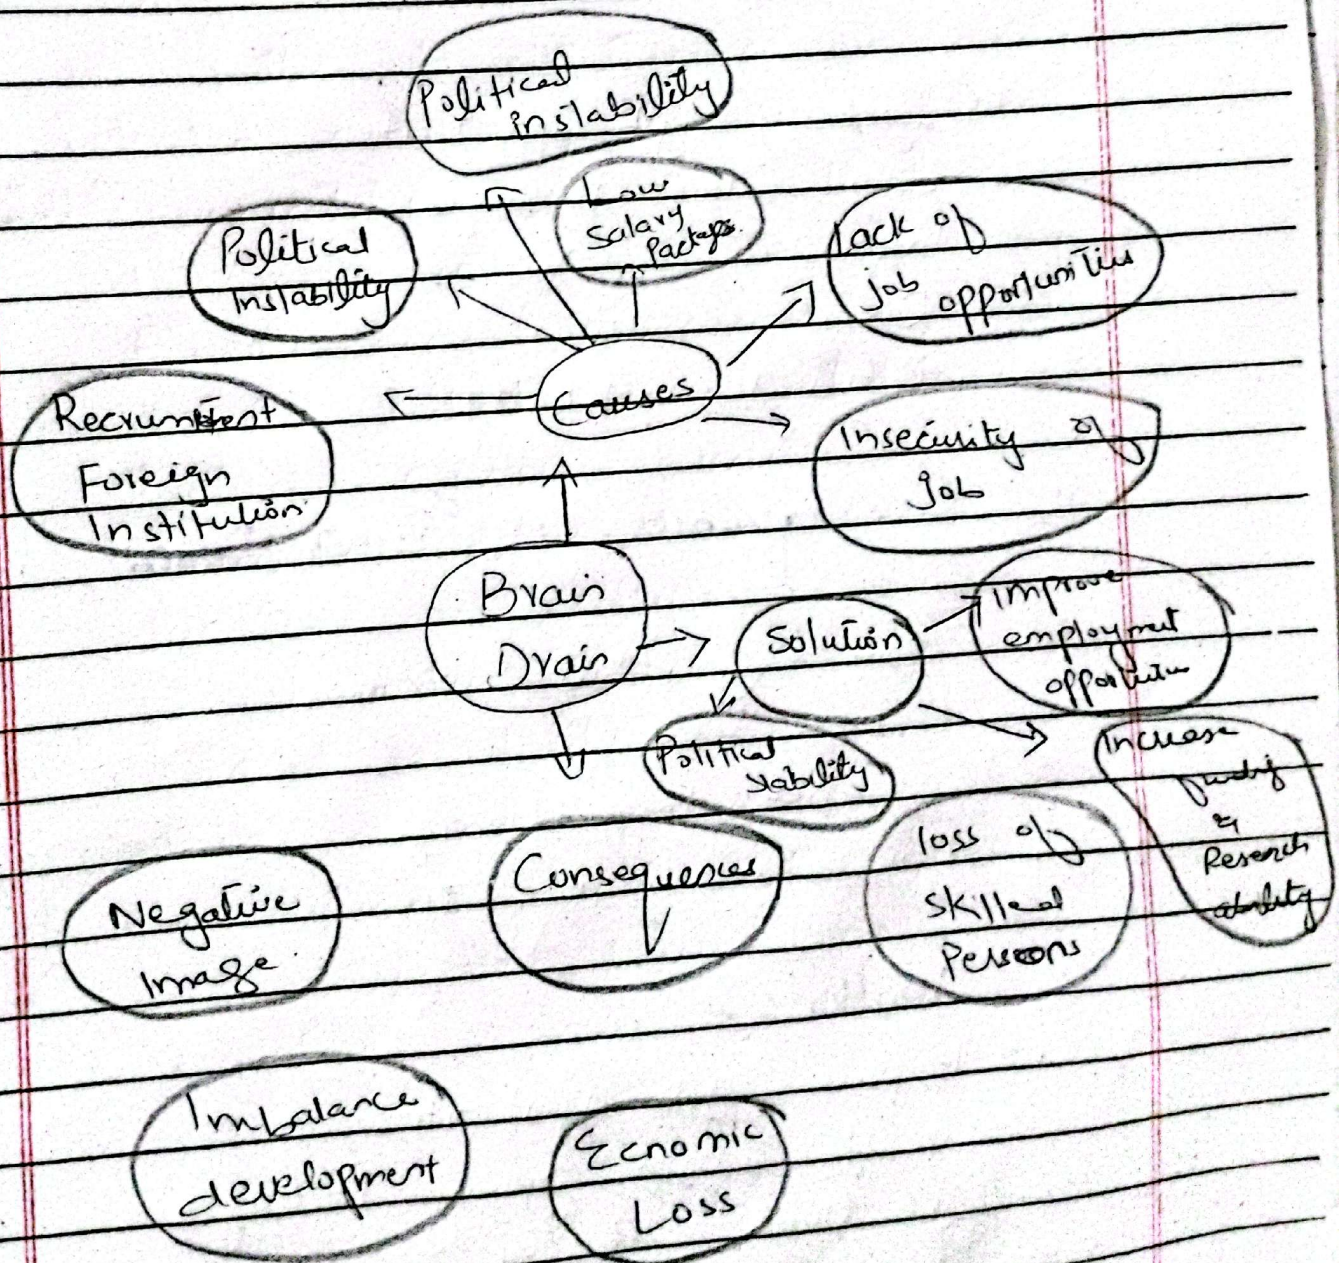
Political instability

Low Salary Packages

Political Instability

Lack of Job opportunities

Recruitment Foreign Institution

Causes

Insecurity of Job

Brain Drain

Solution

Improve employment opportunities

Political stability

Increase funding & Research ability

Consequences

Negative Image

loss of Skilled Persons

Imbalance development

Economic Loss